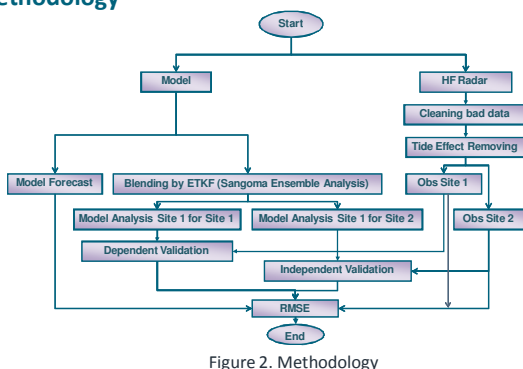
Methodology

Start

Model

HF Radar

Cleaning bad data

Tide Effect Removing

Model Forecast

Blending by ETKF (Sangoma Ensemble Analysis)

Obs Site 1

Model Analysis Site 1 for Site 1

Model Analysis Site 1 for Site 2

Obs Site 2

Dependent Validation

Independent Validation

RMSE

End

Figure 2. Methodology